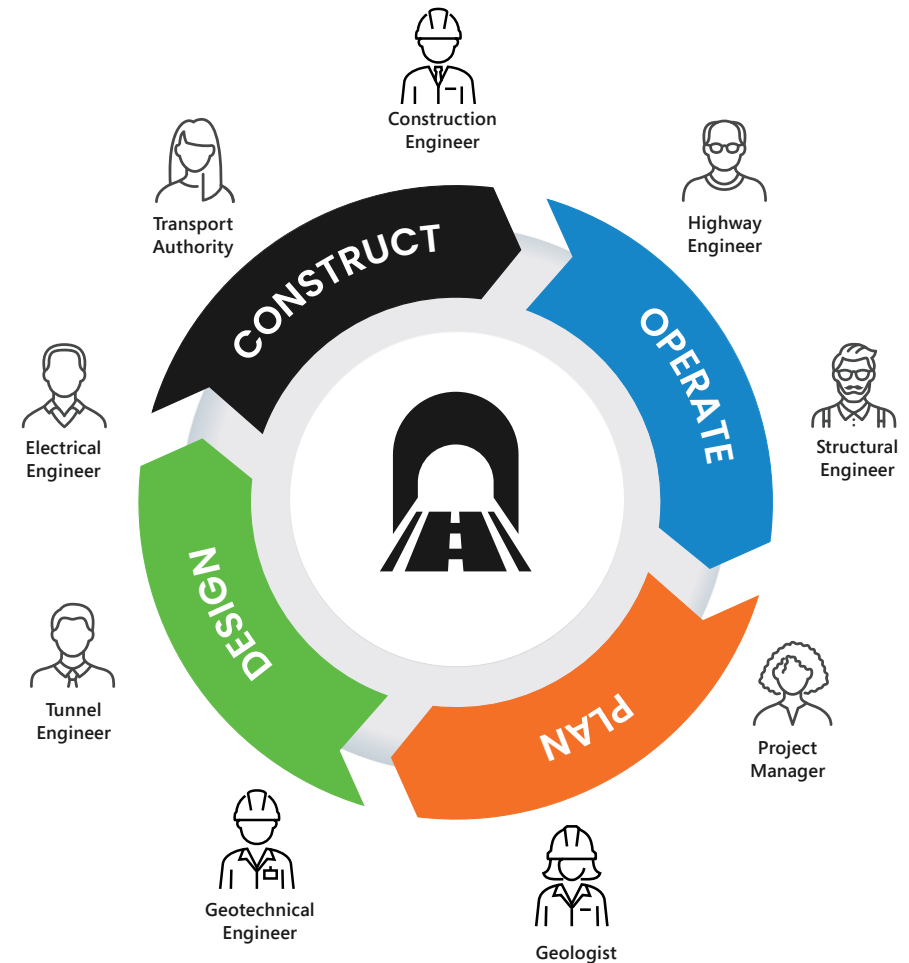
Construction Engineer

Transport Authority

Highway Engineer

CONSTRUCT

OPERATE

Structural Engineer

Electrical Engineer

DESIGN

PLAN

Tunnel Engineer

Project Manager

Geotechnical Engineer

Geologist